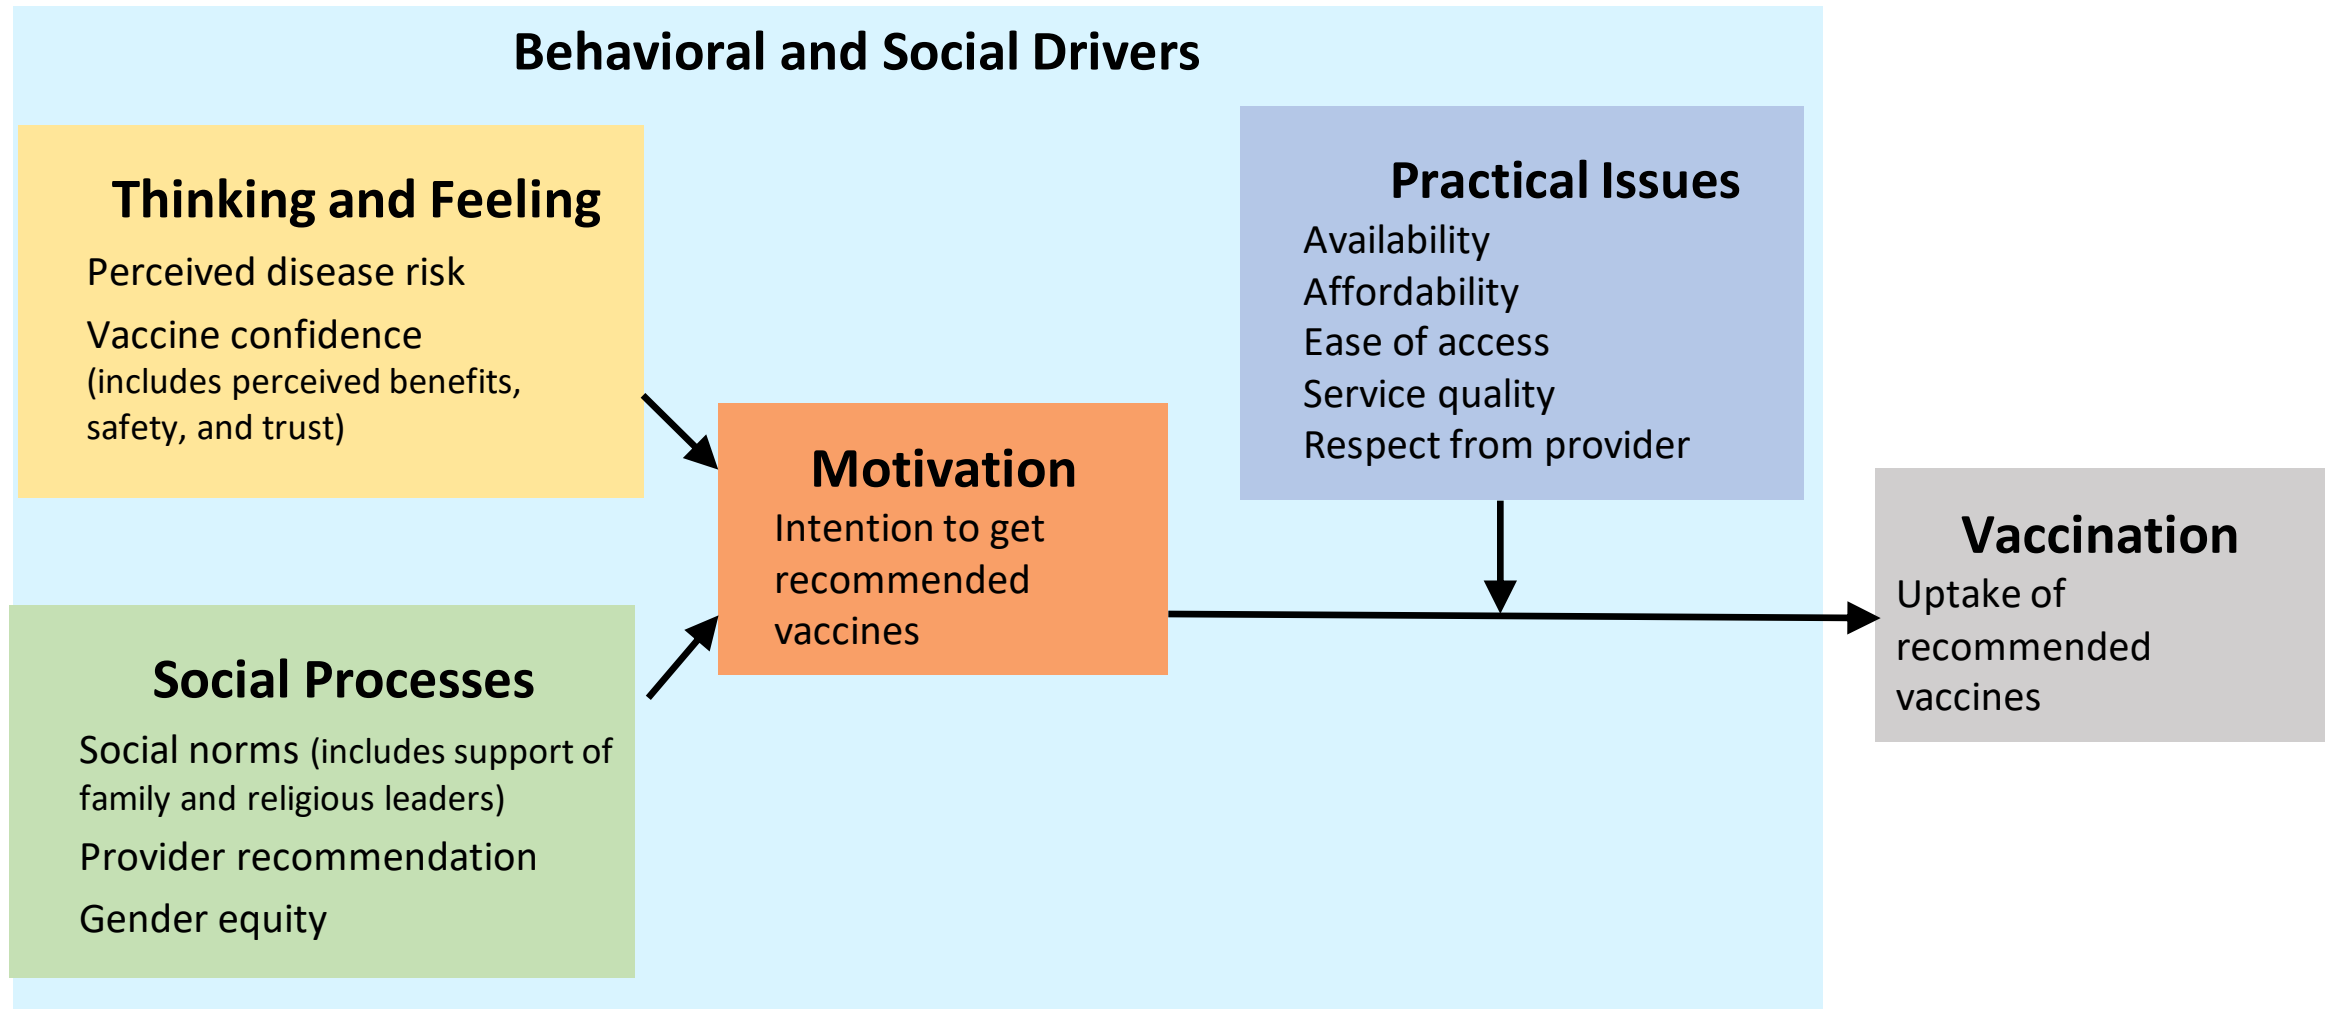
Behavioral and Social Drivers

Thinking and Feeling

Perceived disease risk

Vaccine confidence (includes perceived benefits, safety, and trust)

Social Processes

Social norms (includes support of family and religious leaders)

Provider recommendation

Gender equity

Motivation

Intention to get recommended vaccines

Practical Issues

Availability
Affordability
Ease of access
Service quality
Respect from provider

Vaccination

Uptake of recommended vaccines